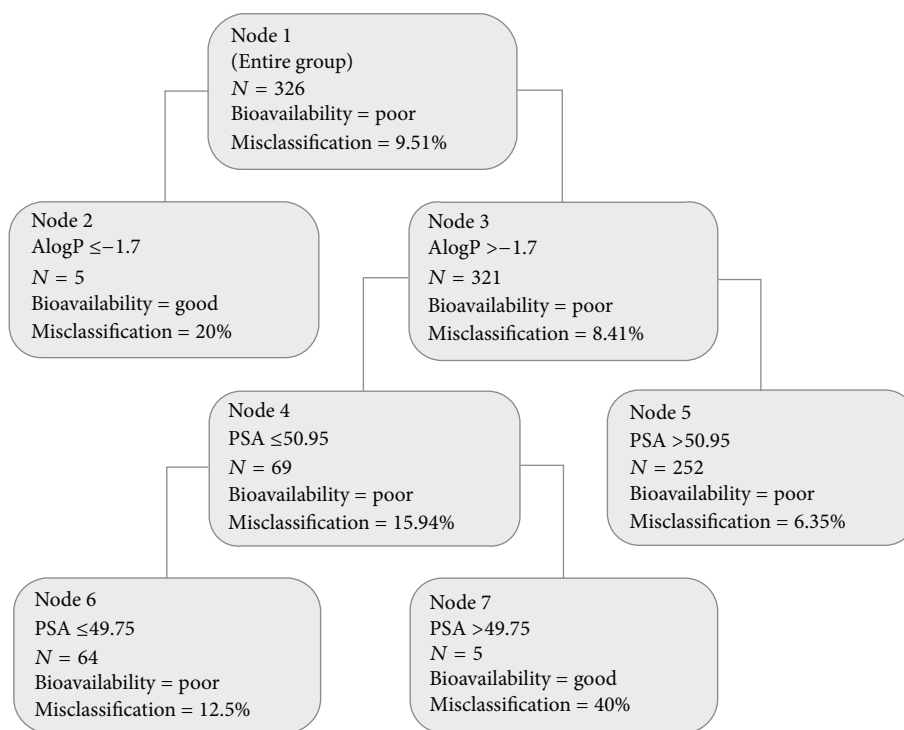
Node 1
(Entire group)
$N = 326$
Bioavailability = poor
Misclassification = 9.51%

Node 2
AlogP $\leq -1.7$
$N = 5$
Bioavailability = good
Misclassification = 20%

Node 3
AlogP $> -1.7$
$N = 321$
Bioavailability = poor
Misclassification = 8.41%

Node 4
PSA $\leq 50.95$
$N = 69$
Bioavailability = poor
Misclassification = 15.94%

Node 5
PSA $> 50.95$
$N = 252$
Bioavailability = poor
Misclassification = 6.35%

Node 6
PSA $\leq 49.75$
$N = 64$
Bioavailability = poor
Misclassification = 12.5%

Node 7
PSA $> 49.75$
$N = 5$
Bioavailability = good
Misclassification = 40%